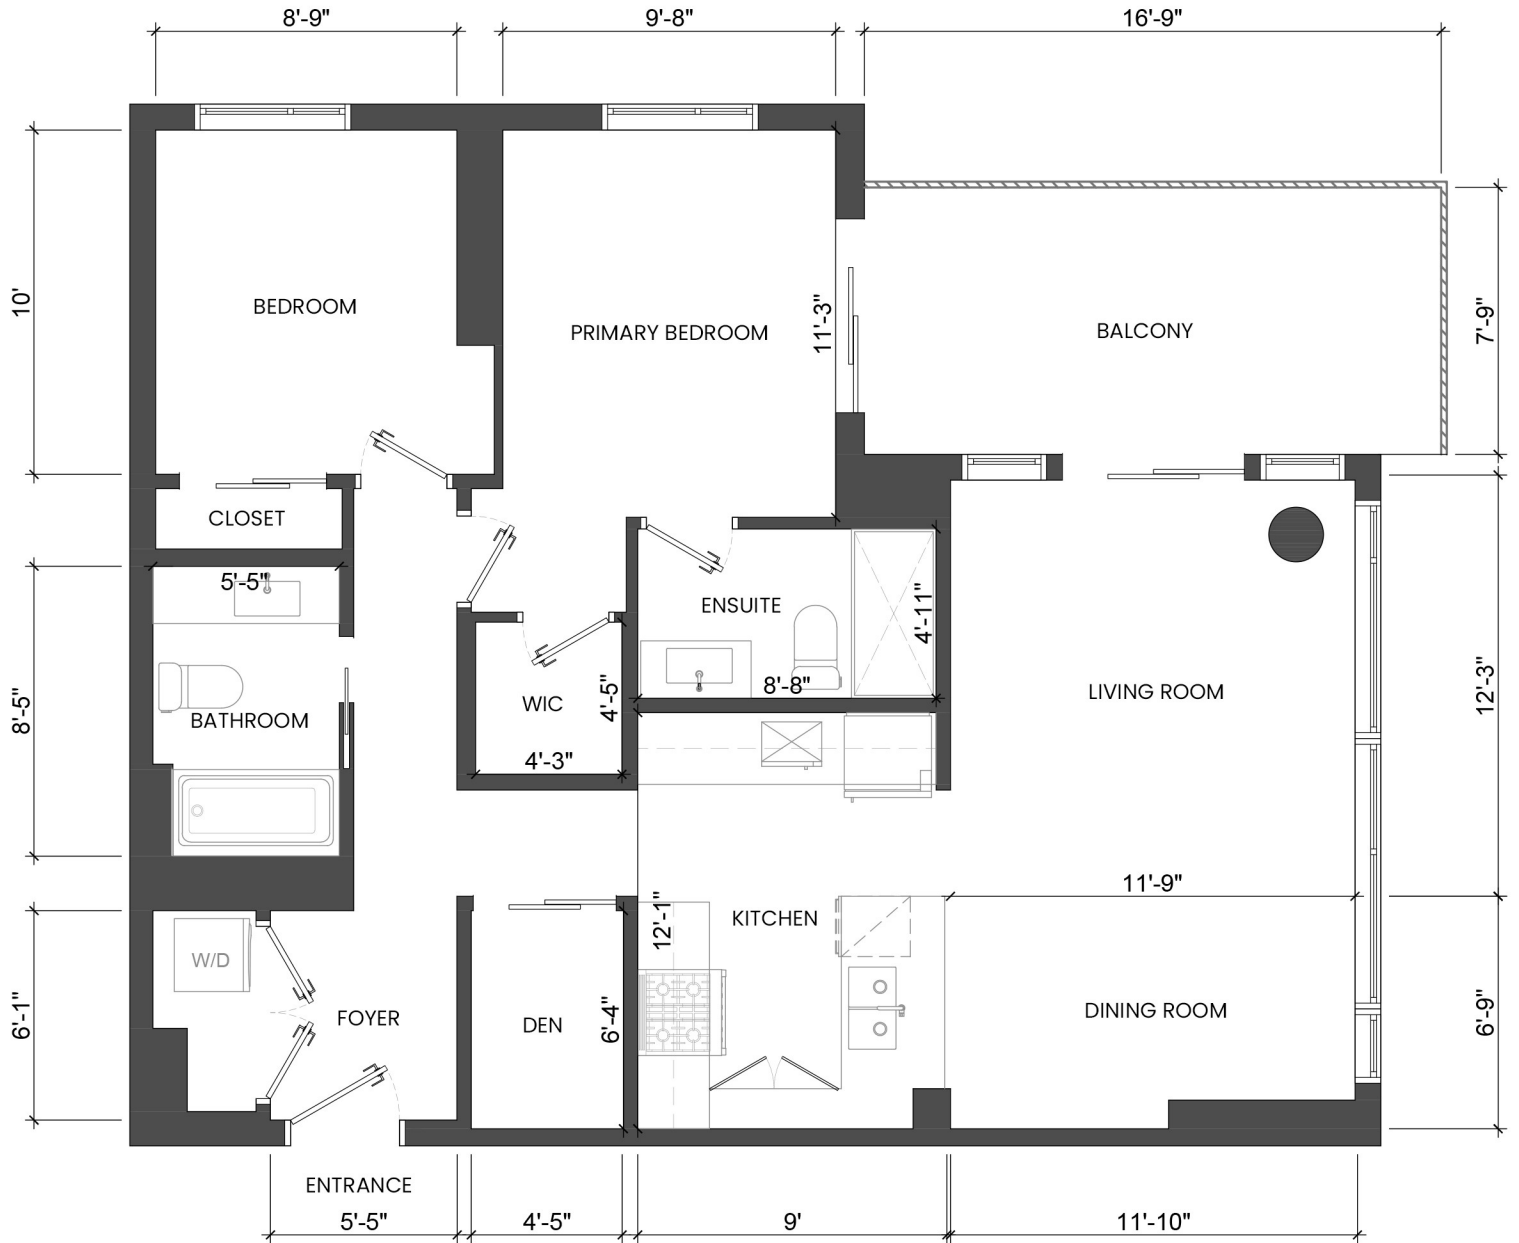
8'-9"
9'-8"
16'-9"

10'
BEDROOM
PRIMARY BEDROOM
11'-3"
BALCONY
7'-9"

CLOSET
5'-5"
ENSUITE
4'-11"
8'-5"
BATHROOM
WIC
4'-5"
8'-8"
LIVING ROOM
12'-3"
4'-3"

11'-9"
12'-1"
KITCHEN
W/D
6'-1"
FOYER
DEN
6'-4"
DINING ROOM
6'-9"

ENTRANCE
5'-5"
4'-5"
9'
11'-10"